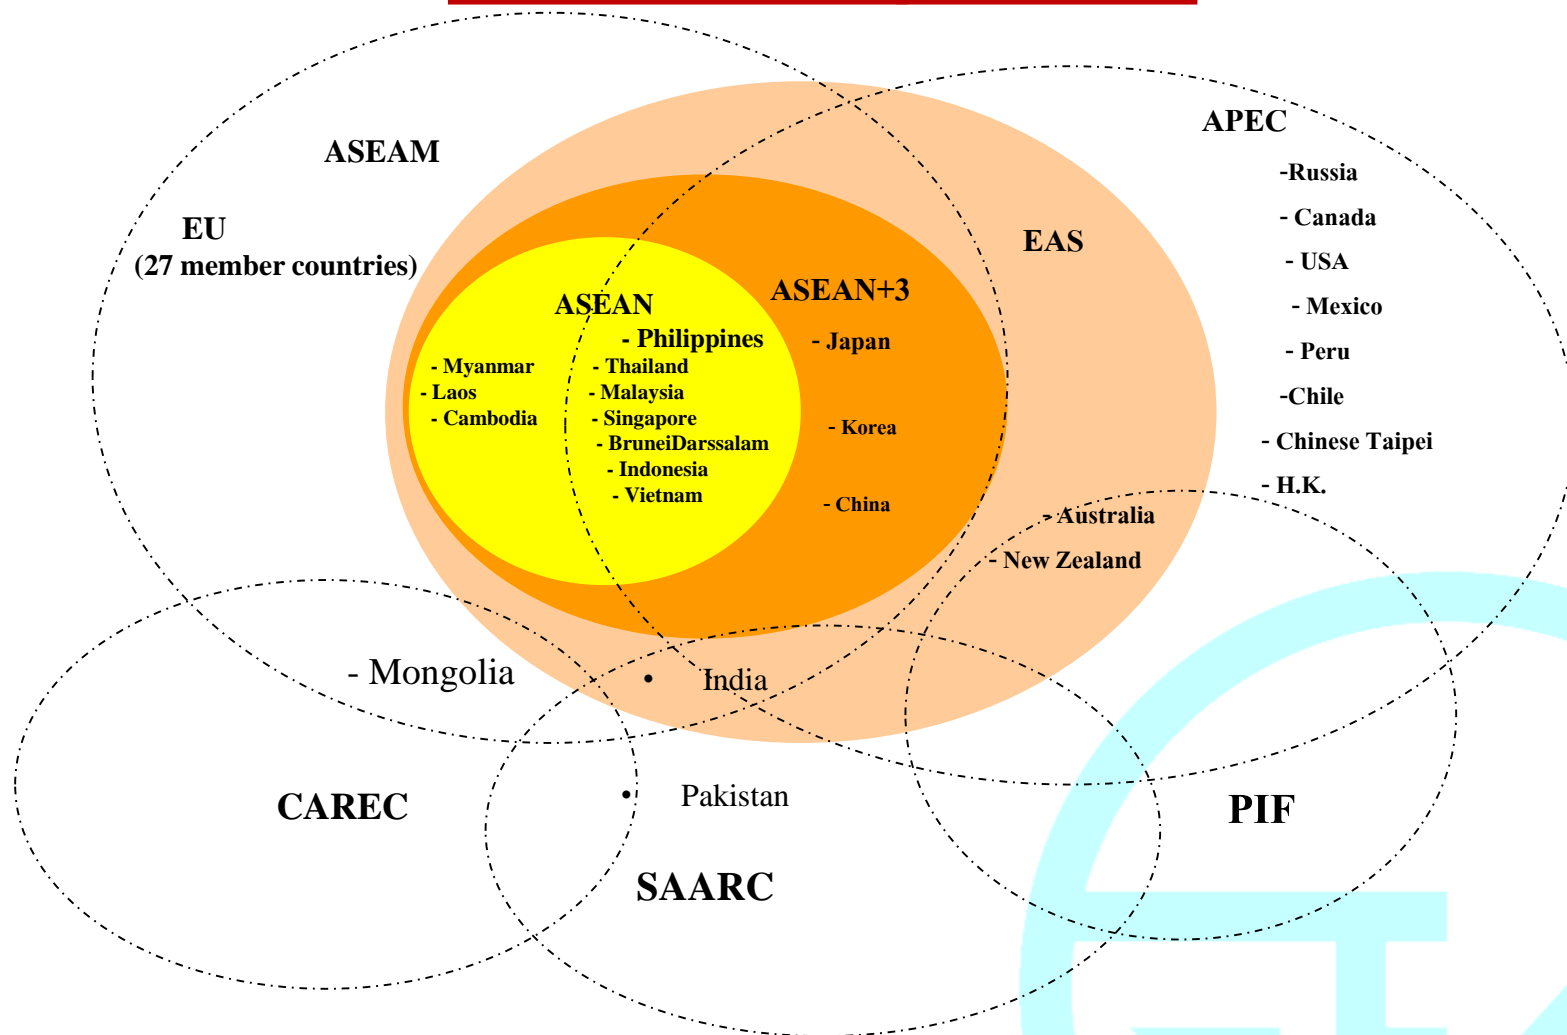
ASEAM

EU
(27 member countries)

APEC

-Russia
- Canada
- USA
- Mexico
- Peru
-Chile
- Chinese Taipei
- H.K.

EAS

ASEAN

- Philippines
- Myanmar
- Laos
- Cambodia
- Thailand
- Malaysia
- Singapore
- BruneiDarssalam
- Indonesia
- Vietnam

ASEAN+3

- Japan
- Korea
- China

- Australia
- New Zealand

- Mongolia

• India

• Pakistan

CAREC

SAARC

PIF